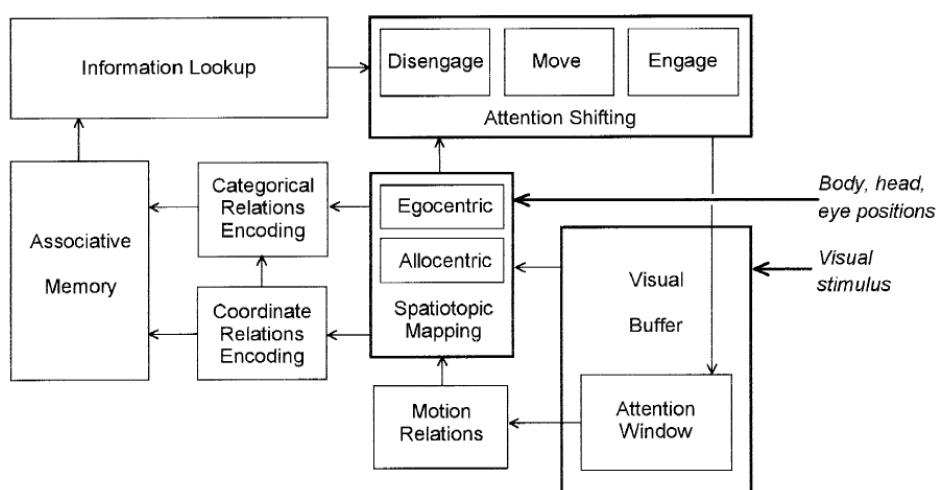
Information Lookup

Disengage

Move

Engage

Attention Shifting

Associative Memory

Categorical Relations Encoding

Egocentric

Allocentric

Spatiotopic Mapping

Body, head, eye positions

Visual stimulus

Coordinate Relations Encoding

Visual Buffer

Motion Relations

Attention Window